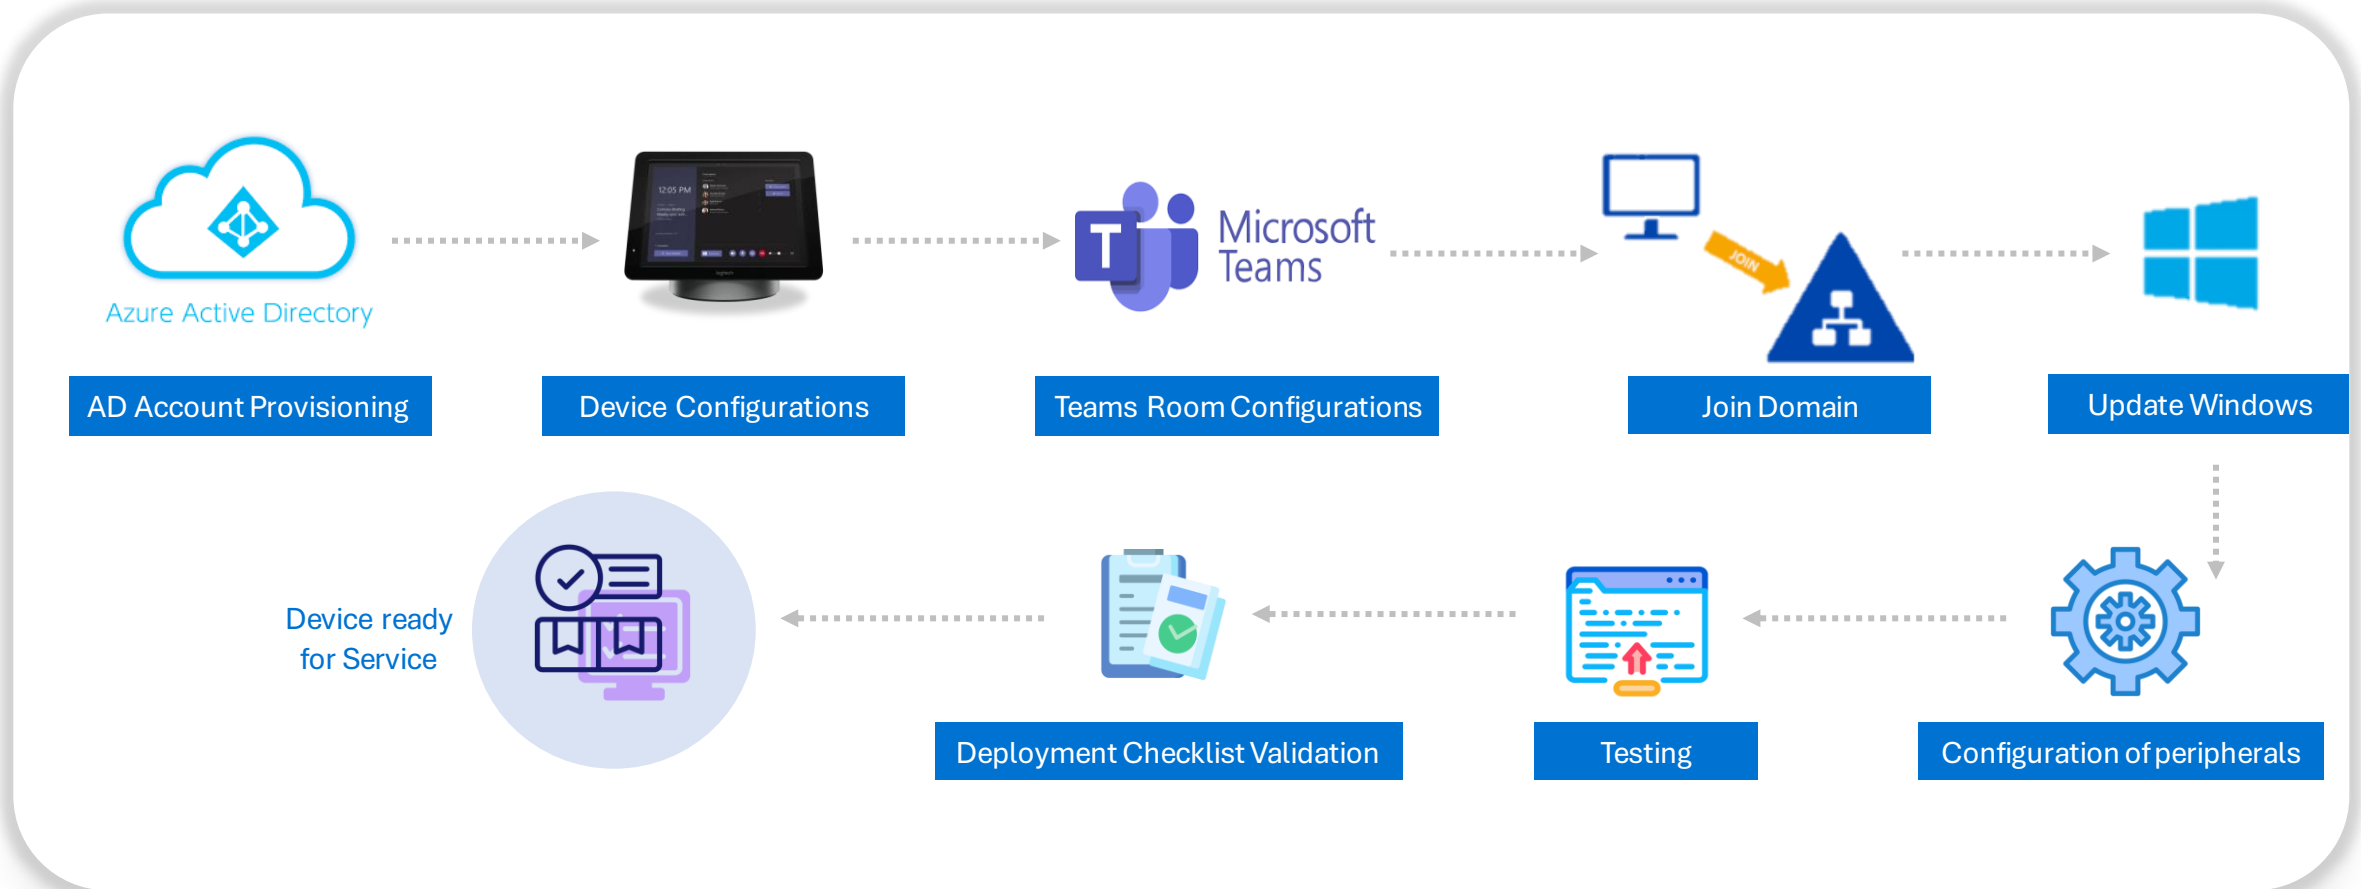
Azure Active Directory

AD Account Provisioning

12:05 PM

Device Configurations

Microsoft Teams

Teams Room Configurations

JOIN

Join Domain

Update Windows

Device ready for Service

Deployment Checklist Validation

Testing

Configuration of peripherals